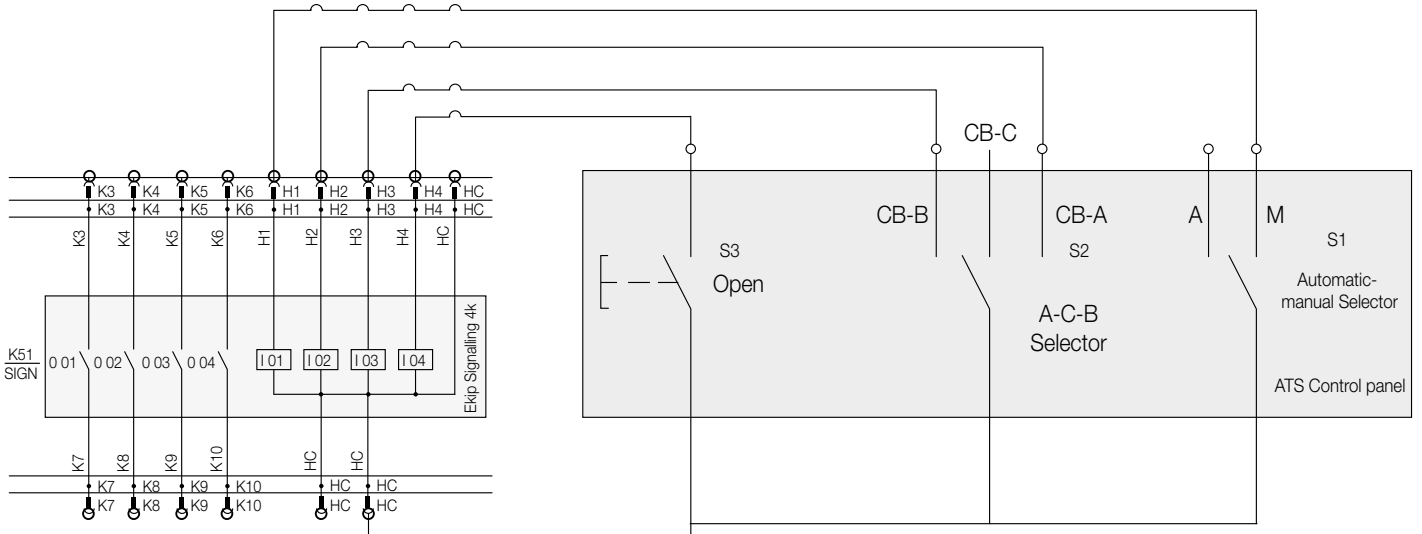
K3 K4 K5 K6 H1 H2 H3 H4 HC
K3 K4 K5 K6 H1 H2 H3 H4 HC
K3 K4 K5 K6 H1 H2 H3 H4 HC

K51
SIGN

0 01 0 02 0 03 0 04
I 01 I 02 I 03 I 04

Ekip Signalling 4k

K7 K8 K9 K10 HC HC
K7 K8 K9 K10 HC HC
K7 K8 K9 K10 HC HC

CB-C
CB-B
CB-A
A
M
S3
Open
S2
A-C-B
Selector
S1
Automatic-manual Selector
ATS Control panel